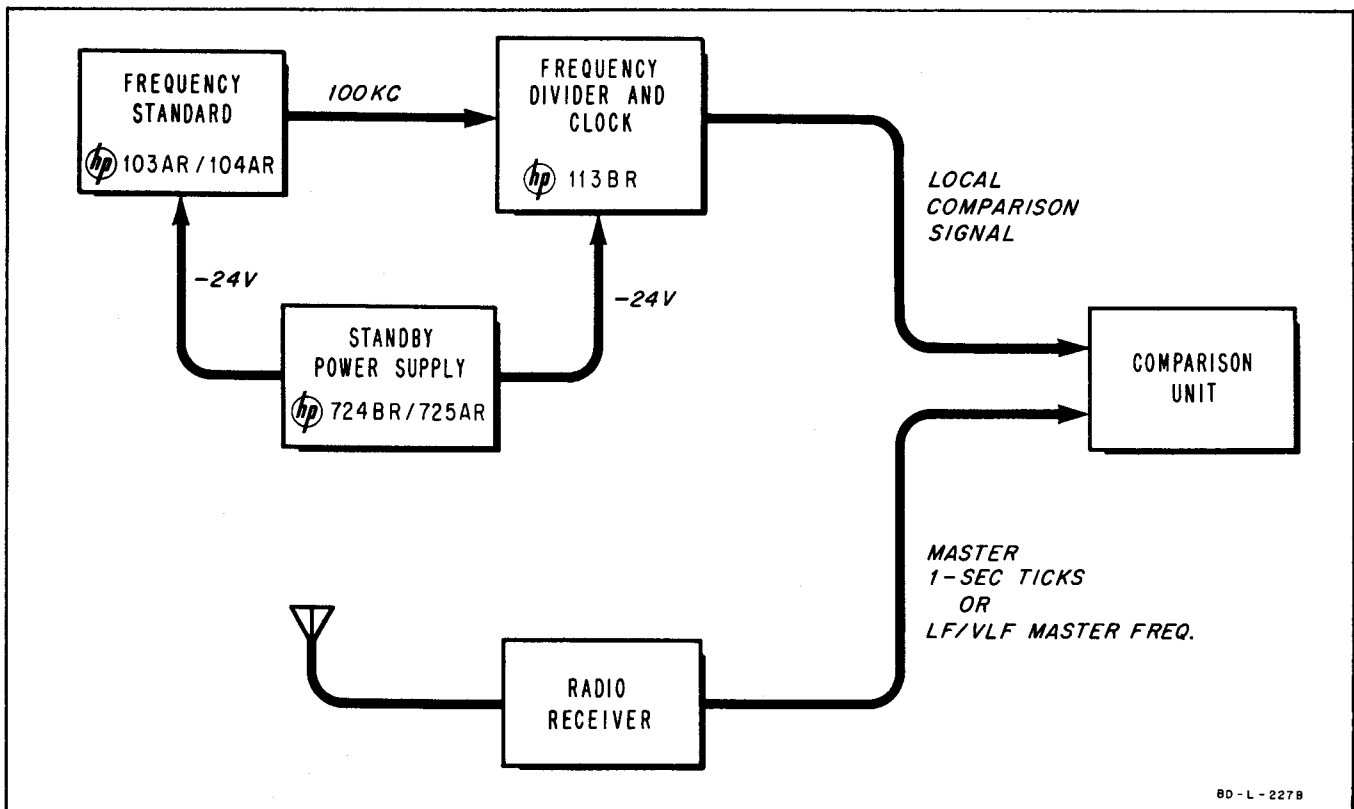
FREQUENCY STANDARD
hp 103AR / 104AR

100KC

FREQUENCY DIVIDER AND CLOCK
hp 113BR

LOCAL COMPARISON SIGNAL

-24V

STANDBY POWER SUPPLY
hp 724BR/725AR

-24V

COMPARISON UNIT

MASTER 1-SEC TICKS OR LF/VLF MASTER FREQ.

RADIO RECEIVER

8D-L-2278